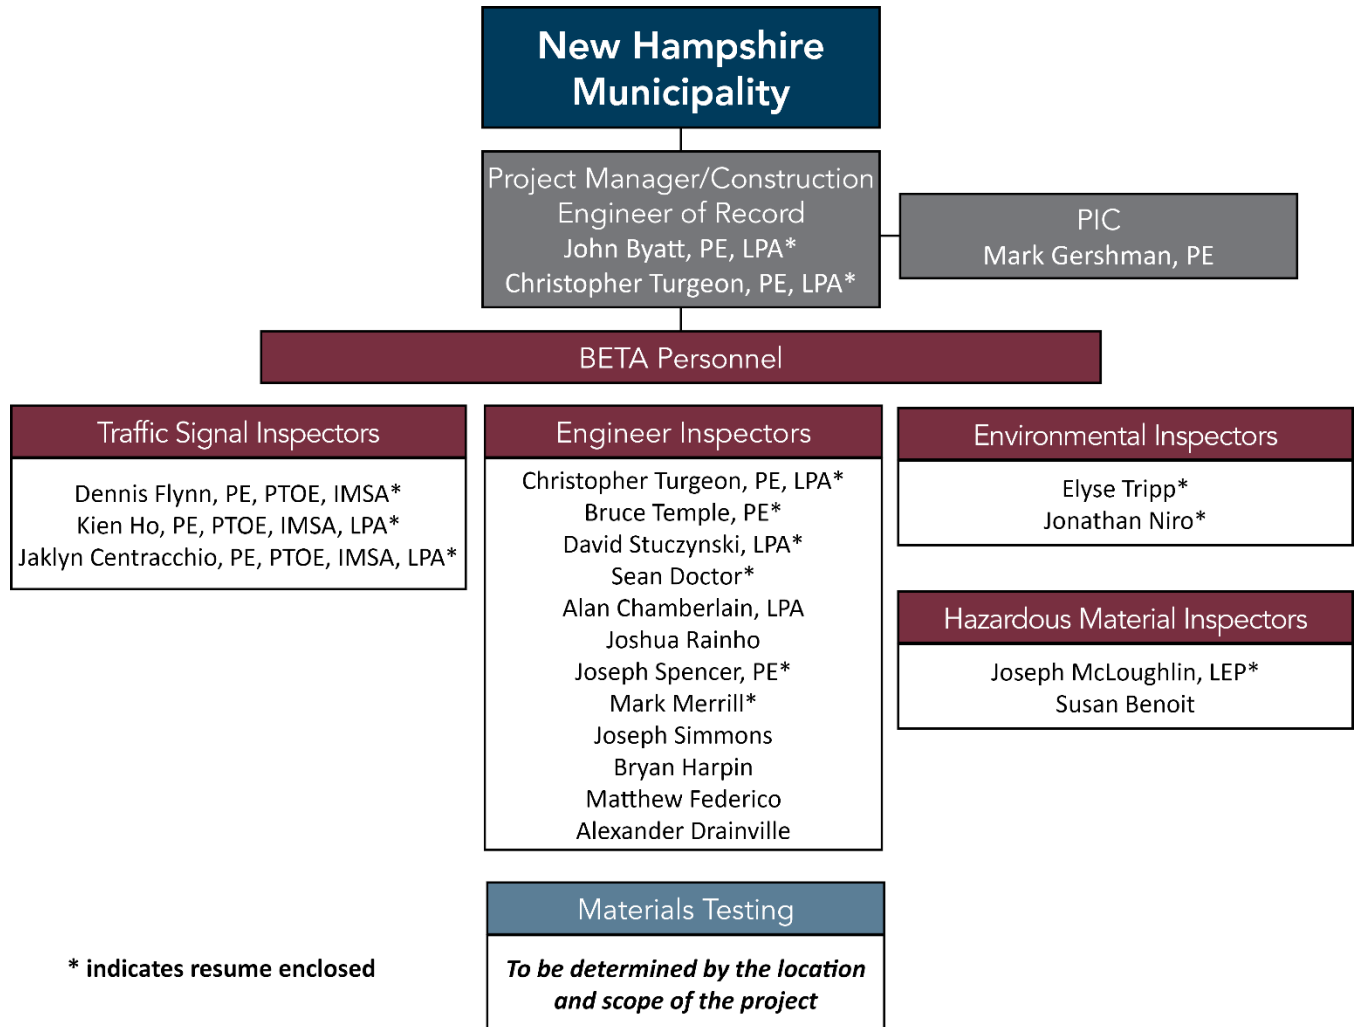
New Hampshire Municipality

Project Manager/Construction Engineer of Record
John Byatt, PE, LPA*
Christopher Turgeon, PE, LPA*

PIC
Mark Gershman, PE

BETA Personnel

Traffic Signal Inspectors

Dennis Flynn, PE, PTOE, IMSA*
Kien Ho, PE, PTOE, IMSA, LPA*
Jaklyn Centracchio, PE, PTOE, IMSA, LPA*

Engineer Inspectors

Christopher Turgeon, PE, LPA*
Bruce Temple, PE*
David Stuczynski, LPA*
Sean Doctor*
Alan Chamberlain, LPA
Joshua Rainho
Joseph Spencer, PE*
Mark Merrill*
Joseph Simmons
Bryan Harpin
Matthew Federico
Alexander Drainville

Environmental Inspectors

Elyse Tripp*
Jonathan Niro*

Hazardous Material Inspectors

Joseph McLoughlin, LEP*
Susan Benoit

Materials Testing

*To be determined by the location and scope of the project*

* indicates resume enclosed